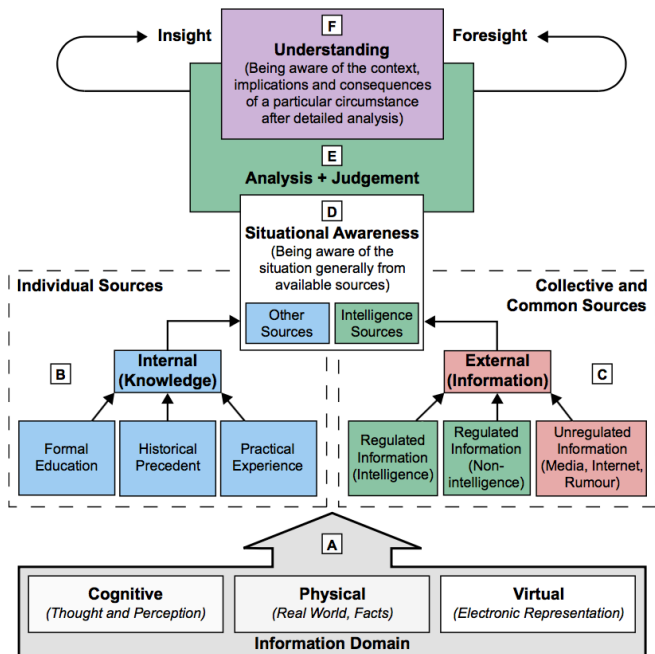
Insight

F

Understanding
(Being aware of the context, implications and consequences of a particular circumstance after detailed analysis)

Foresight

E

Analysis + Judgement

D

Situational Awareness
(Being aware of the situation generally from available sources)

Other Sources

Intelligence Sources

Individual Sources

Collective and Common Sources

B

Internal (Knowledge)

External (Information)

C

Formal Education

Historical Precedent

Practical Experience

Regulated Information (Intelligence)

Regulated Information (Non-intelligence)

Unregulated Information (Media, Internet, Rumour)

A

Cognitive
(Thought and Perception)

Physical
(Real World, Facts)

Virtual
(Electronic Representation)

Information Domain